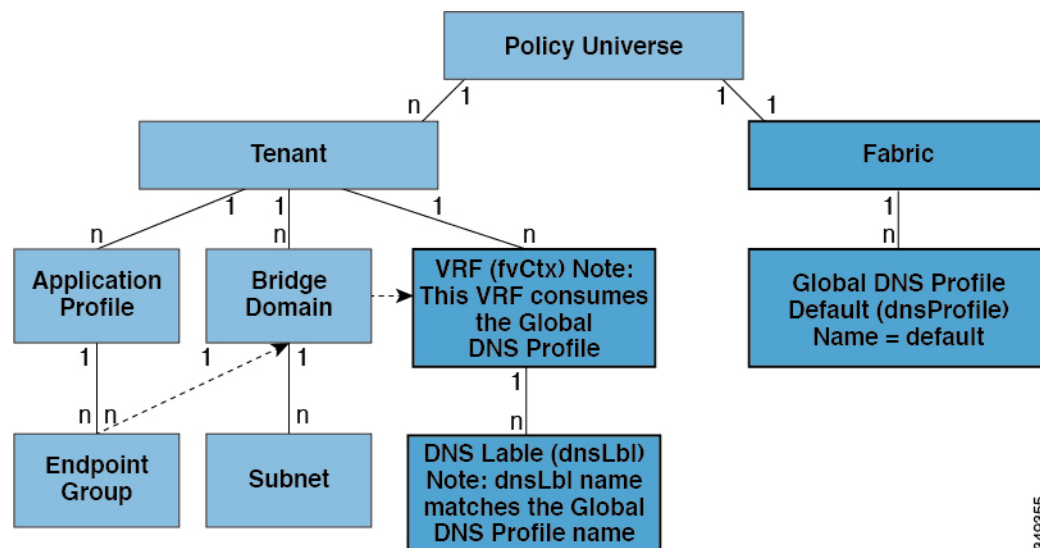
Policy Universe

n 1

1 1

Tenant

Fabric

1 1 1

n n n

1

n

Application Profile

Bridge Domain

VRF (fvCtx) Note: This VRF consumes the Global DNS Profile

Global DNS Profile Default (dnsProfile) Name = default

1 1 1

1

n n

n

n

Endpoint Group

Subnet

DNS Lable (dnsLbl) Note: dnsLbl name matches the Global DNS Profile name

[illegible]